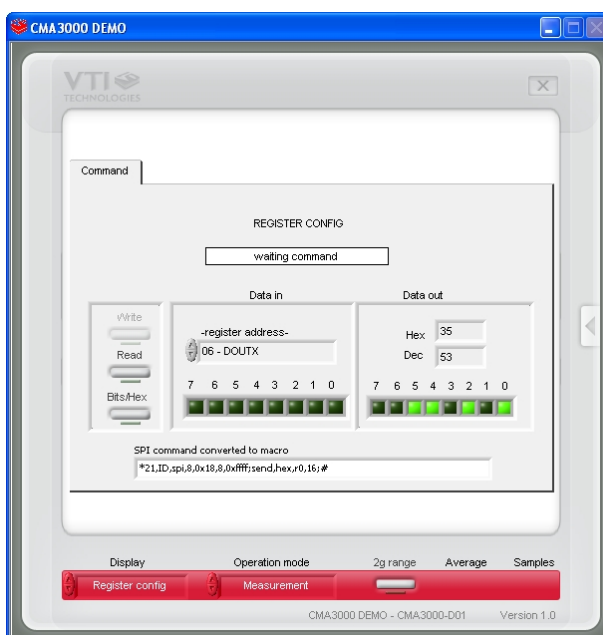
CMA3000 DEMO

VTI
TECHNOLOGIES

Command

REGISTER CONFIG

waiting command

Write

Read

Bits/Hex

Data in

-register address-

06 - DOUTX

7 6 5 4 3 2 1 0

Data out

Hex 35

Dec 53

7 6 5 4 3 2 1 0

SPI command converted to macro

*21,ID,spi,8,0x18,8,0xffff;send,hex,r0,16;#

Display

Register config

Operation mode

Measurement

2g range

Average

Samples

CMA3000 DEMO - CMA3000-D01

Version 1.0